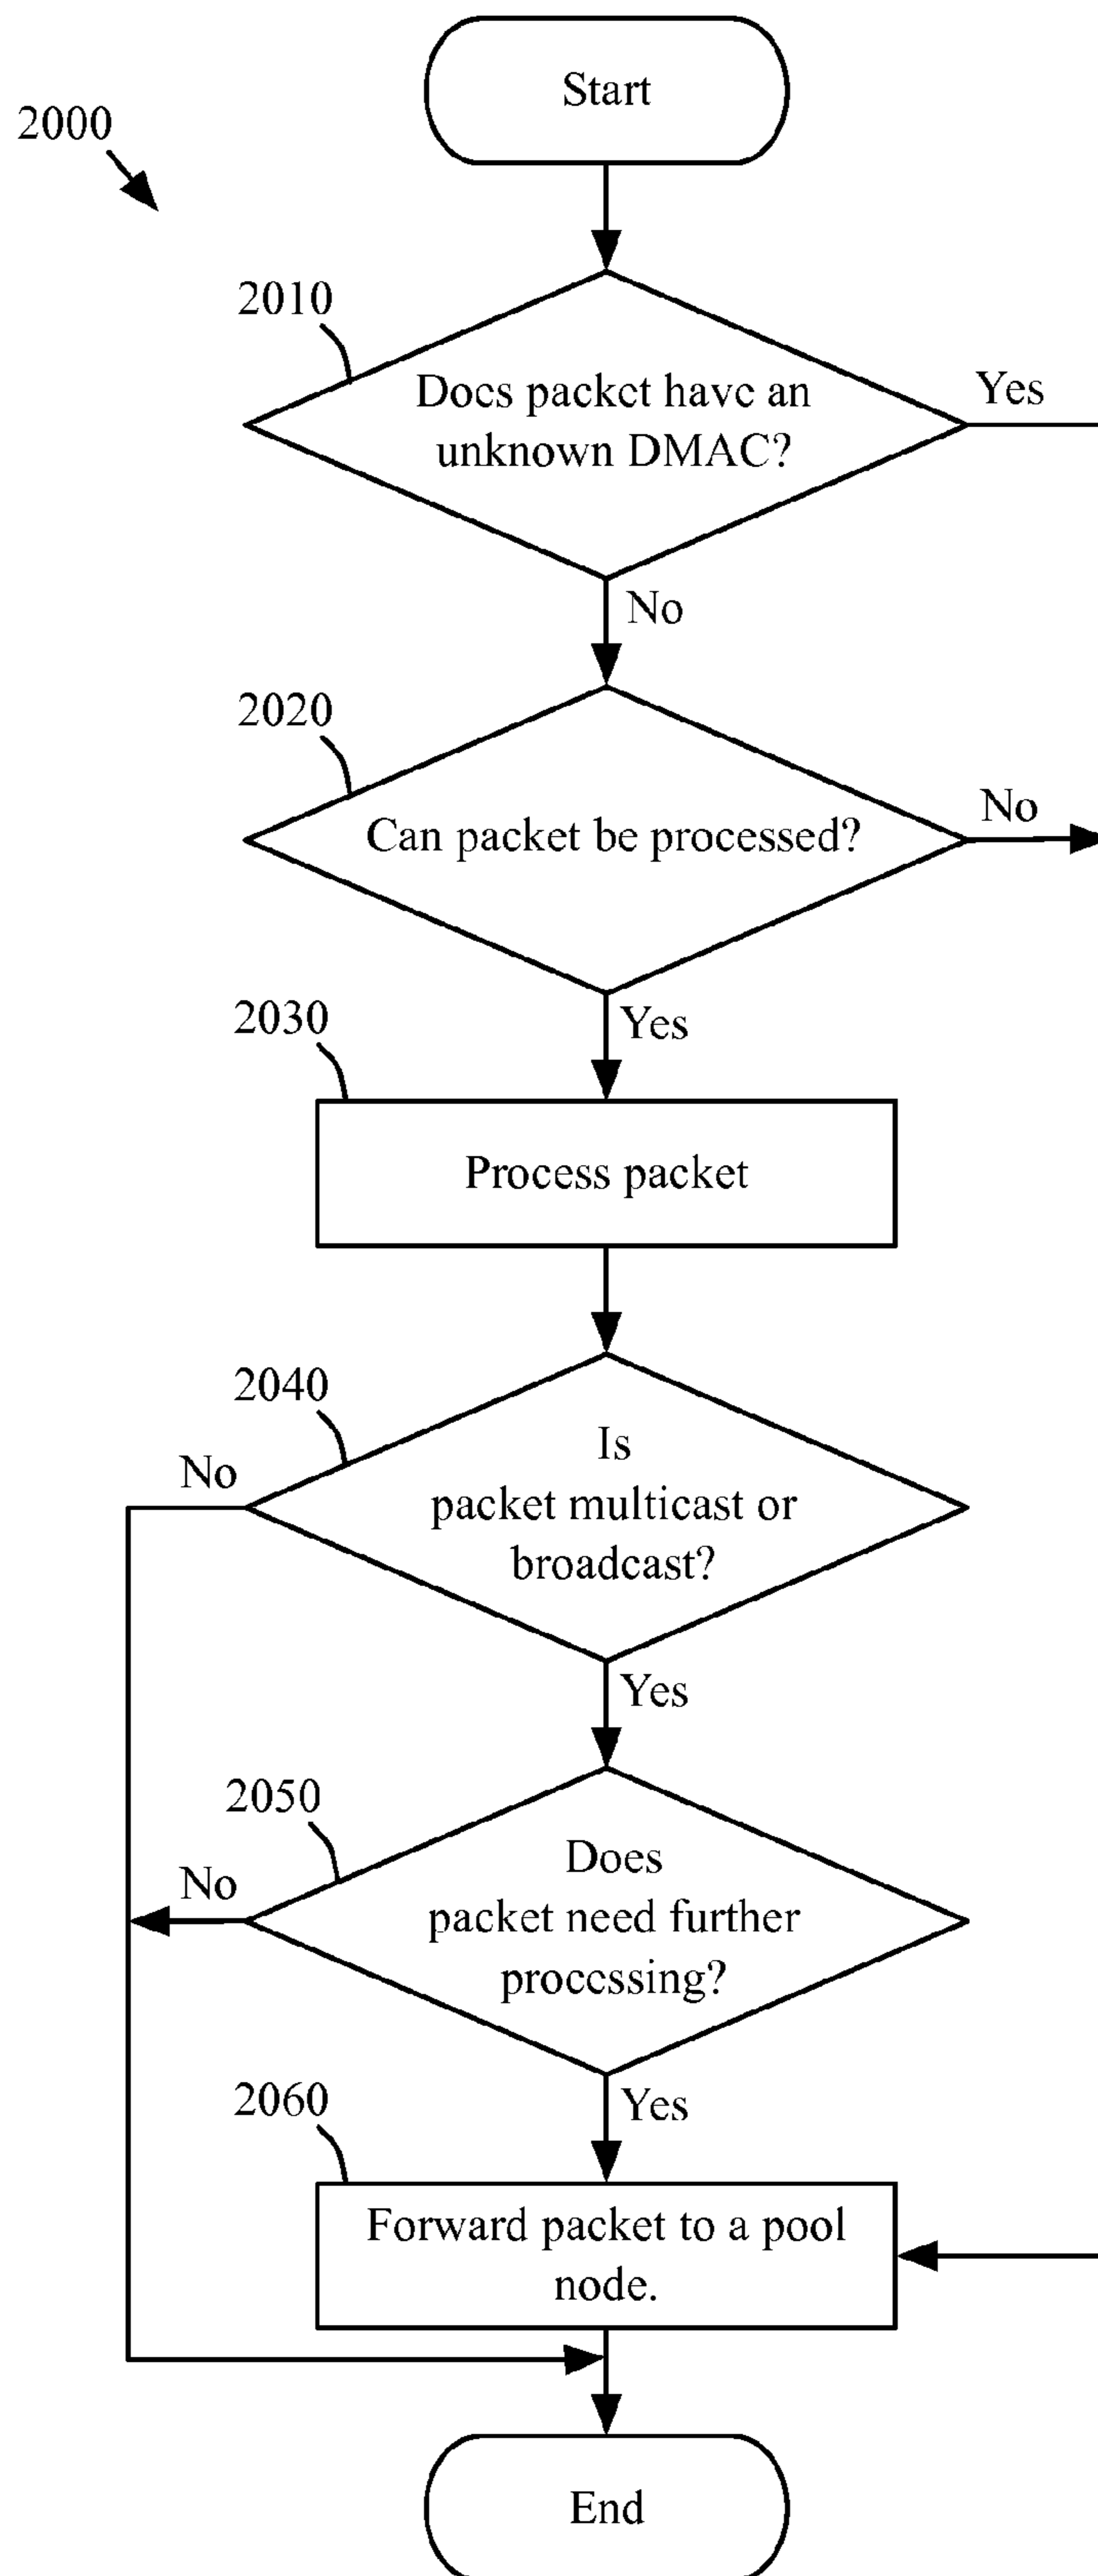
2000

Start

2010

Docs packct havc an unknown DMAC?

Yes

No

2020

Can packet be processed?

No

Yes

2030

Process packet

2040

No

Is packet multicast or broadcast?

Yes

2050

No

Does packet need further proccssing?

Yes

2060

Forward packet to a pool node.

End